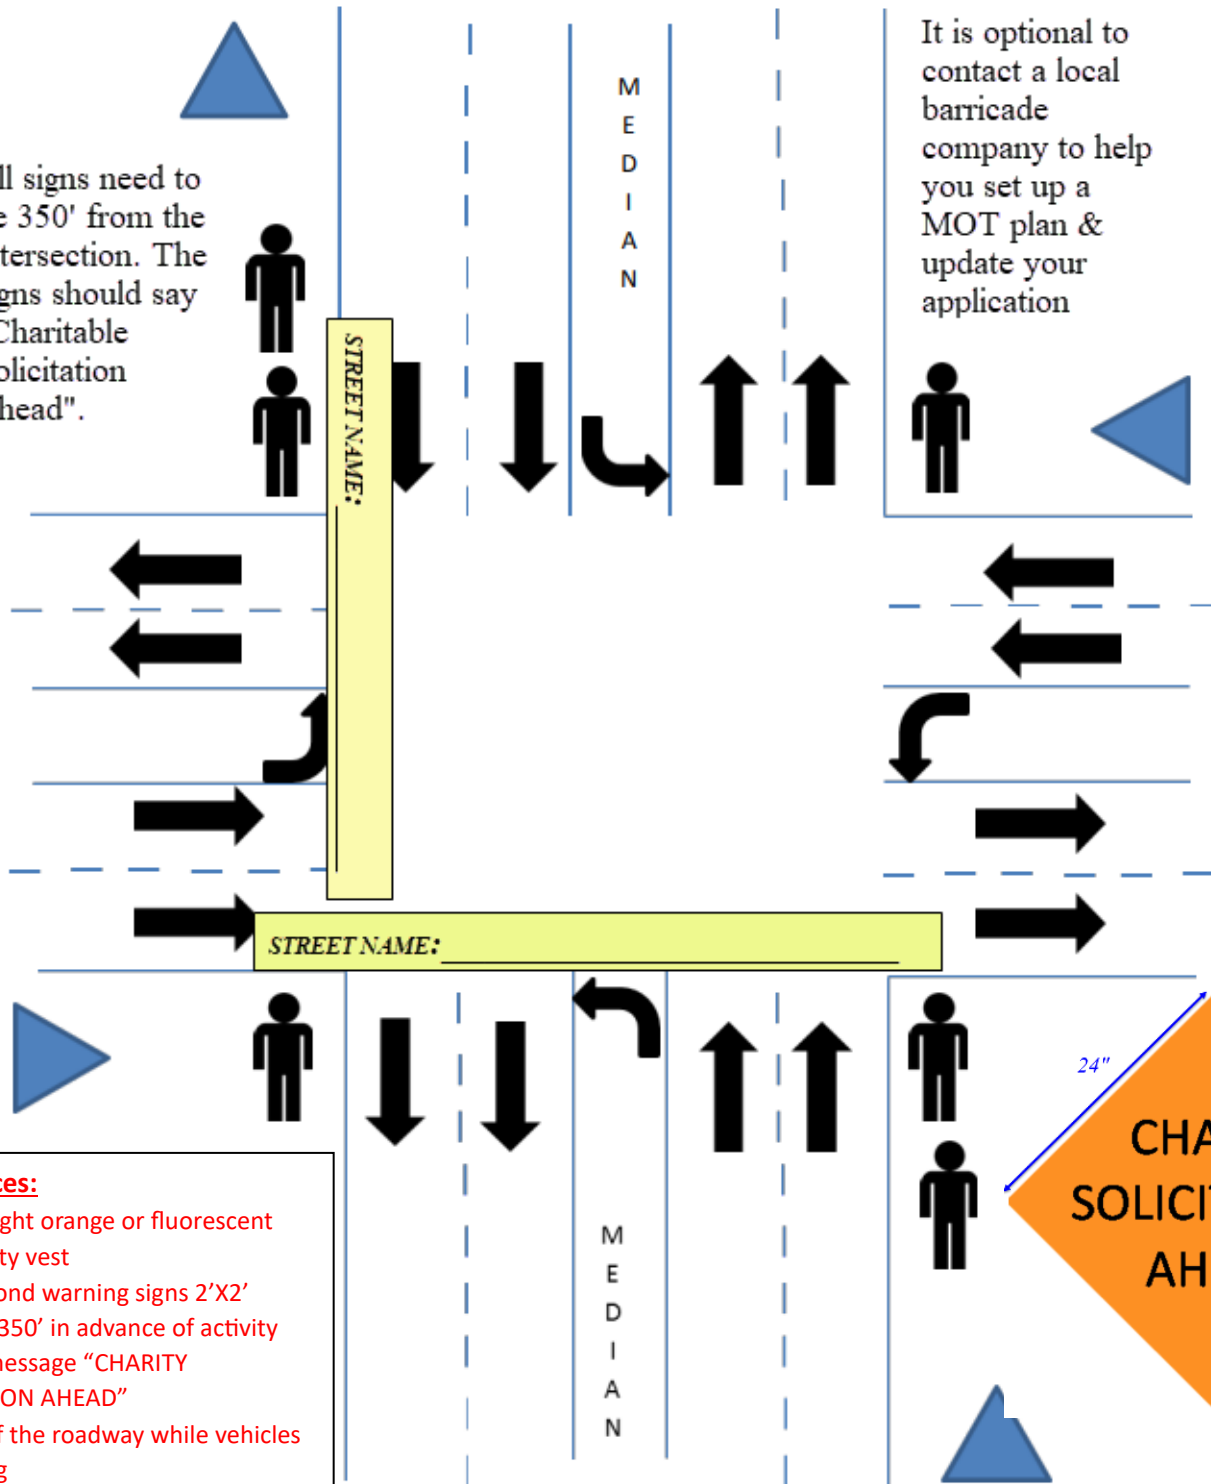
ll signs need to e 350' from the tersection. The gns should say Charitable olicitation head".

M E D I A N

It is optional to contact a local barricade company to help you set up a MOT plan & update your application

STREET NAME:

STREET NAME:

M E D I A N

24"

CHA SOLICI AH

ces:
ght orange or fluorescent ty vest
ond warning signs 2'X2' 350' in advance of activity essage "CHARITY ON AHEAD"
f the roadway while vehicles g